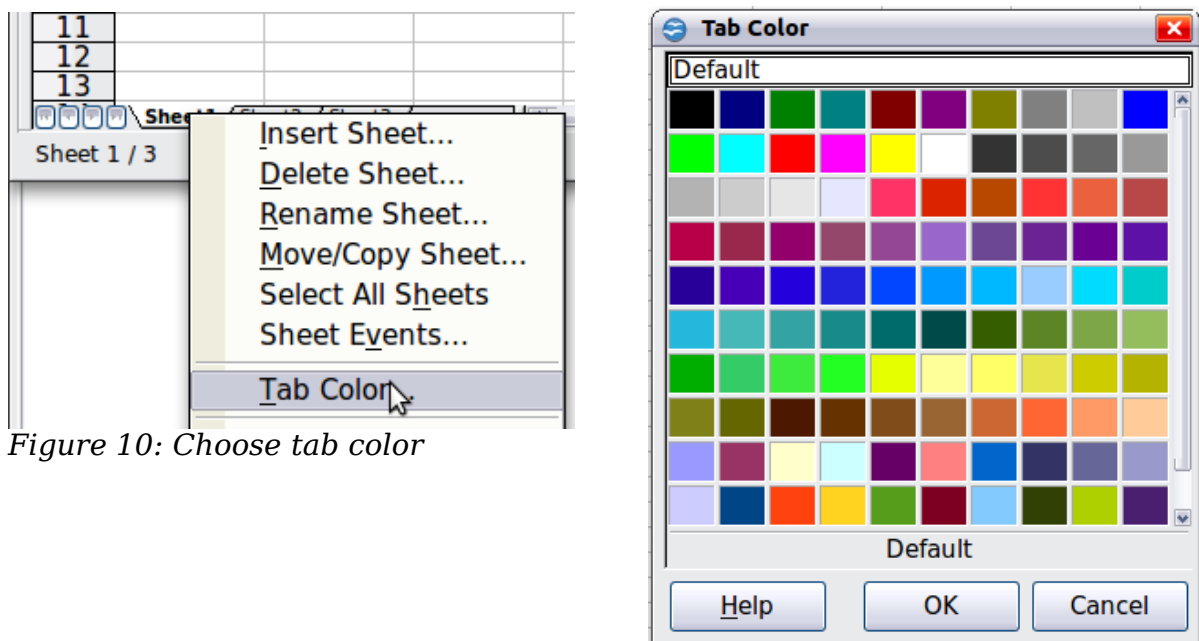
11
12
13
Shee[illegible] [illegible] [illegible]
Sheet 1 / 3

Insert Sheet...
Delete Sheet...
Rename Sheet...
Move/Copy Sheet...
Select All Sheets
Sheet Events...
Tab Color...

Figure 10: Choose tab color

Tab Color
Default
Default
Help
OK
Cancel